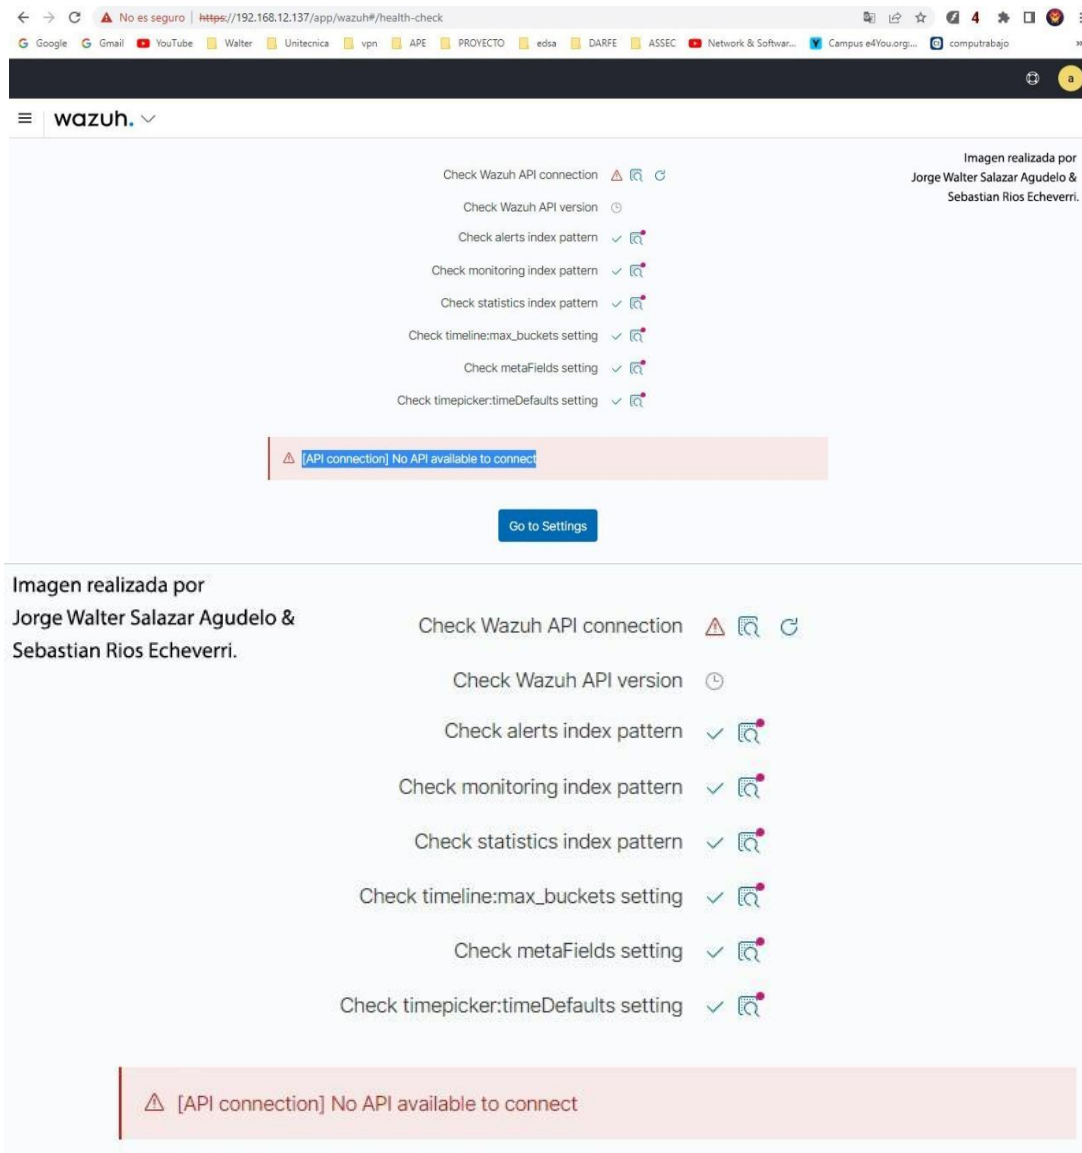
No es seguro | https://192.168.12.137/app/wazuh#/health-check

Google Gmail YouTube Walter Unitecnica vpn APE PROYECTO edsa DARFE ASSEC Network & Softwar... Campus e4You.org:... computrabajo

a

wazuh.

Imagen realizada por Jorge Walter Salazar Agudelo & Sebastian Rios Echeverri.

Check Wazuh API connection

Check Wazuh API version

Check alerts index pattern

Check monitoring index pattern

Check statistics index pattern

Check timeline:max_buckets setting

Check metaFields setting

Check timepicker:timeDefaults setting

[API connection] No API available to connect

Go to Settings

Imagen realizada por Jorge Walter Salazar Agudelo & Sebastian Rios Echeverri.

Check Wazuh API connection

Check Wazuh API version

Check alerts index pattern

Check monitoring index pattern

Check statistics index pattern

Check timeline:max_buckets setting

Check metaFields setting

Check timepicker:timeDefaults setting

[API connection] No API available to connect